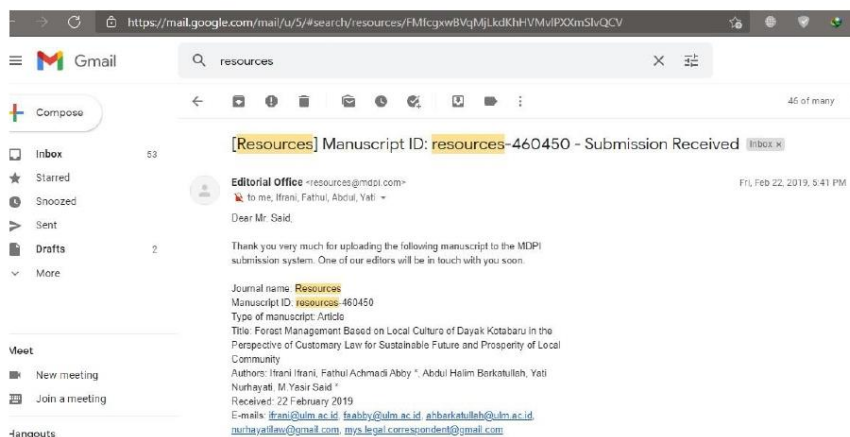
https://mail.google.com/mail/u/5/#search/resources/FMfcgxwBVqMjLkdKhHVMvlPXXmSlvQCV

Gmail

resources

Compose

Inbox 53

Starred

Snoozed

Sent

Drafts 2

More

Meet

New meeting

Join a meeting

Hangouts

46 of many

[Resources] Manuscript ID: resources-460450 - Submission Received Inbox ×

Editorial Office <resources@mdpi.com>
to me, Ifrani, Fathul, Abdul, Yati

Fri, Feb 22, 2019, 5:41 PM

Dear Mr. Said,

Thank you very much for uploading the following manuscript to the MDPI submission system. One of our editors will be in touch with you soon.

Journal name: Resources
Manuscript ID: resources-460450
Type of manuscript: Article
Title: Forest Management Based on Local Culture of Dayak Kotabaru in the Perspective of Customary Law for Sustainable Future and Prosperity of Local Community
Authors: Ifrani Ifrani, Fathul Achmadi Abby *, Abdul Halim Barkatullah, Yati Nurhayati, M.Yasir Said *
Received: 22 February 2019
E-mails: ifrani@ulm.ac.id, faabby@ulm.ac.id, ahbarkatullah@ulm.ac.id, nurhayatilaw@gmail.com, mys.legal.correspondent@gmail.com